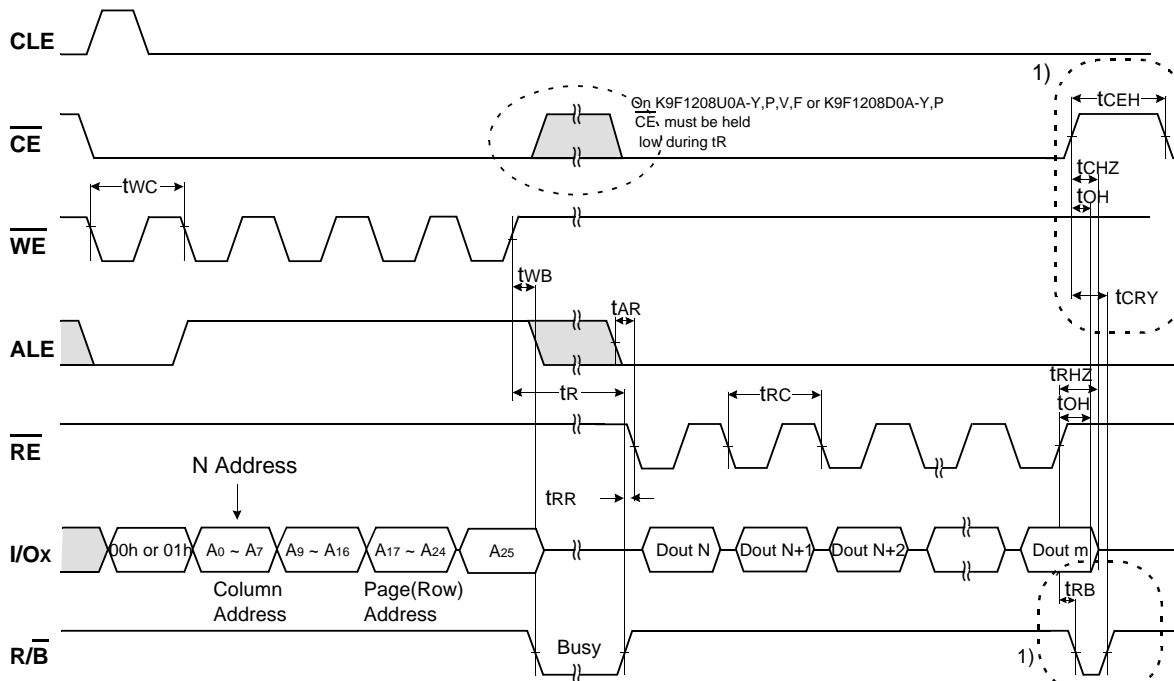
CLE

$\overline{CE}$

$\overline{WE}$

ALE

$\overline{RE}$

I/Ox

$R/\overline{B}$

On K9F1208U0A-Y,P,V,F or K9F1208D0A-Y,P $\overline{CE}$ must be held low during tR

1)

$t_{CEH}$

$t_{CHZ}$

$t_{OH}$

$t_{CRY}$

$t_{WC}$

$t_{WB}$

$t_{AR}$

$t_{R}$

$t_{RC}$

$t_{RHZ}$

$t_{OH}$

$t_{RR}$

N Address

00h or 01h

$A_0$ ~ $A_7$

$A_9$ ~ $A_{16}$

$A_{17}$ ~ $A_{24}$

$A_{25}$

Dout N

Dout N+1

Dout N+2

Dout m

Column Address

Page(Row) Address

$t_{RB}$

Busy

1)